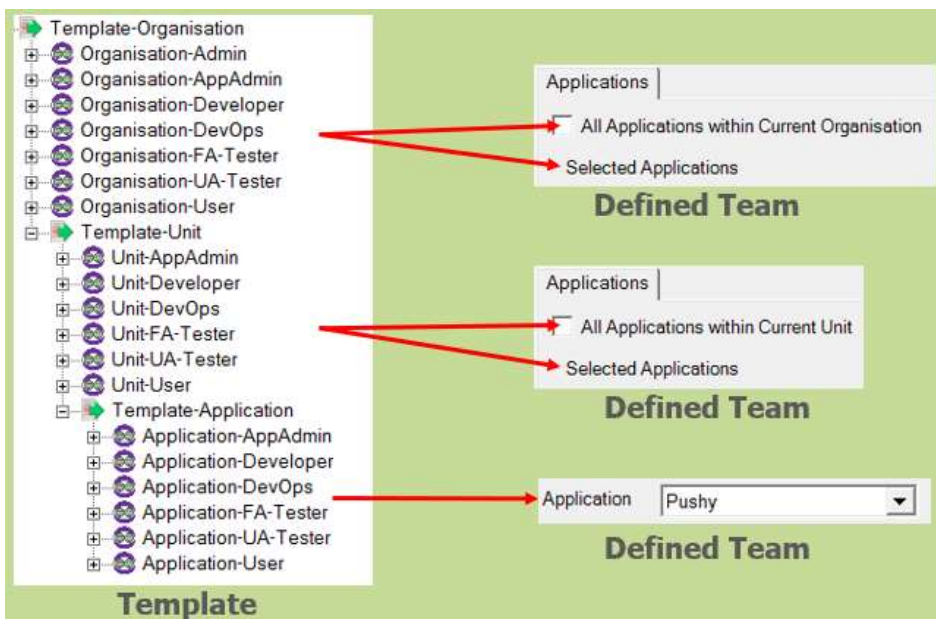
Template-Organisation
Organisation-Admin
Organisation-AppAdmin
Organisation-Developer
Organisation-DevOps
Organisation-FA-Tester
Organisation-UA-Tester
Organisation-User
Template-Unit
Unit-AppAdmin
Unit-Developer
Unit-DevOps
Unit-FA-Tester
Unit-UA-Tester
Unit-User
Template-Application
Application-AppAdmin
Application-Developer
Application-DevOps
Application-FA-Tester
Application-UA-Tester
Application-User
Template

Applications
All Applications within Current Organisation
Selected Applications
Defined Team

Applications
All Applications within Current Unit
Selected Applications
Defined Team

Application
Pushy
Defined Team